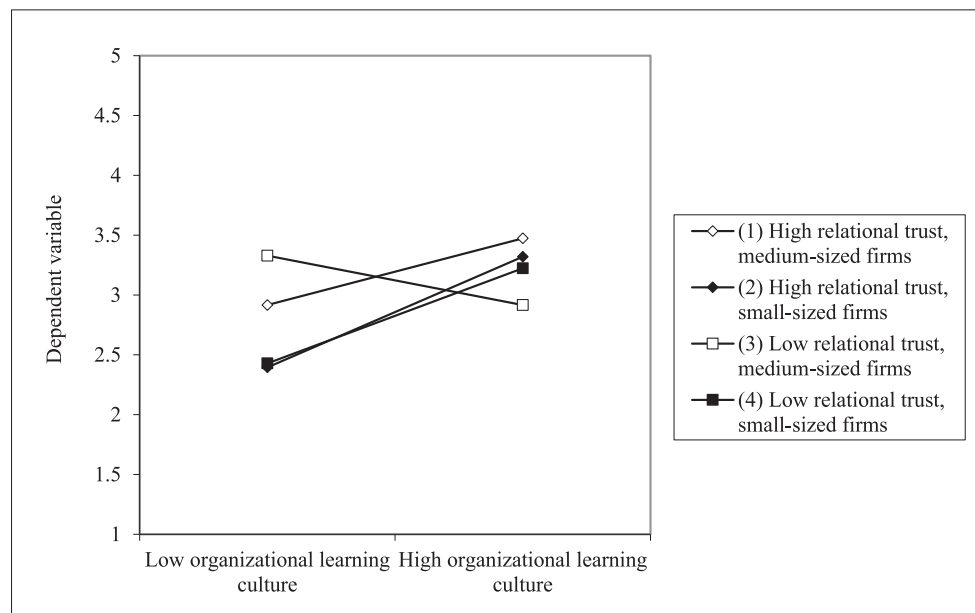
Dependent variable

5
4.5
4
3.5
3
2.5
2
1.5
1

Low organizational learning culture

High organizational learning culture

(1) High relational trust, medium-sized firms
(2) High relational trust, small-sized firms
(3) Low relational trust, medium-sized firms
(4) Low relational trust, small-sized firms